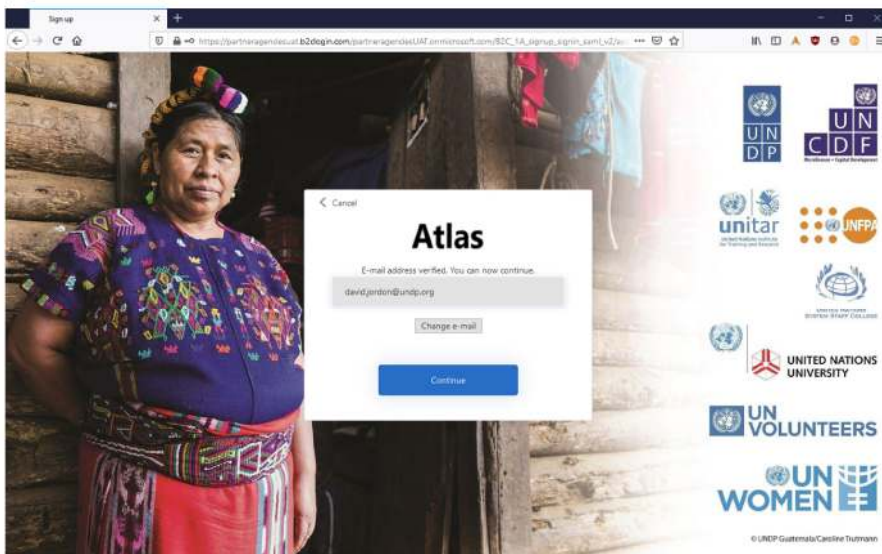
Sign up

https://partneragenciesuat.b2clogin.com/partneragenciesUAT.onmicrosoft.com/B2C_1A_signup_signin_saml_v2/a...

< Cancel

Atlas

E-mail address verified. You can now continue.

david.jordon@undp.org

Change e-mail

Continue

U N D P

U N C D F

unitar

UNFPA

UNITED NATIONS SYSTEM STAFF COLLEGE

UNITED NATIONS UNIVERSITY

UN VOLUNTEERS

UN WOMEN

© UNDP Guatemala/Caroline Trutmann